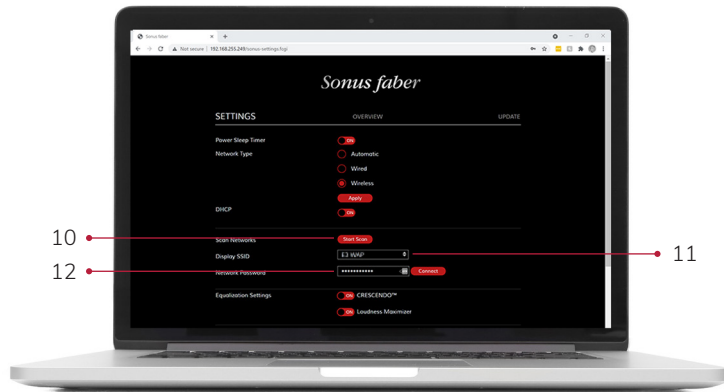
Sonus faber
Not secure | 192.168.255.249/sonus-settings.fcgi

Sonus faber

SETTINGS OVERVIEW UPDATE

Power Sleep Timer ON
Network Type
Automatic
Wired
Wireless
Apply
DHCP ON

10
Scan Networks Start Scan
Display SSID E3 WAP
11
12
Network Password ●●●●●●●●●●●● Connect

Equalization Settings ON CRESCENDO™
ON Loudness Maximizer